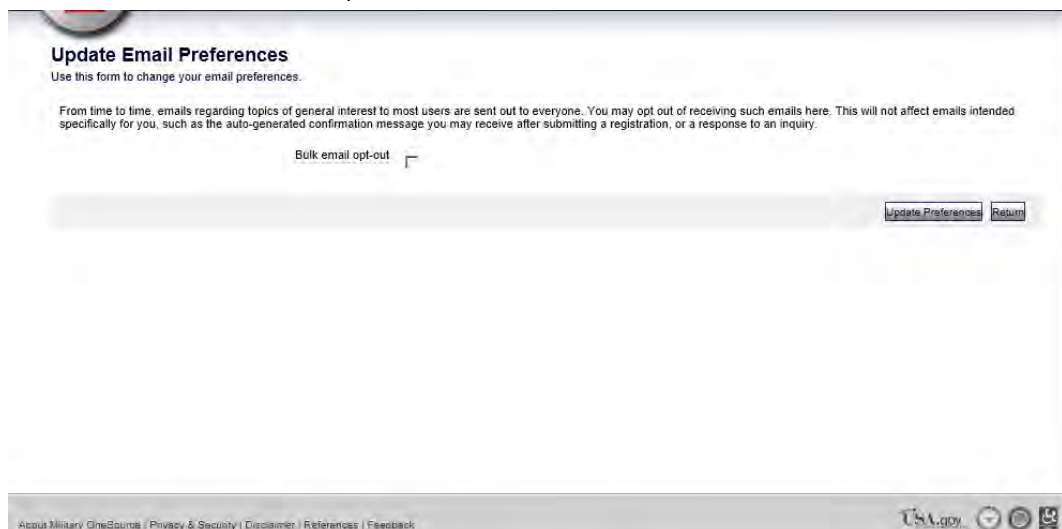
Update Email Preferences
Use this form to change your email preferences.

From time to time, emails regarding topics of general interest to most users are sent out to everyone. You may opt out of receiving such emails here. This will not affect emails intended specifically for you, such as the auto-generated confirmation message you may receive after submitting a registration, or a response to an inquiry.

Bulk email opt-out

Update Preferences Return

About Military OneSource | Privacy & Security | Disclaimer | References | Feedback

USA.gov